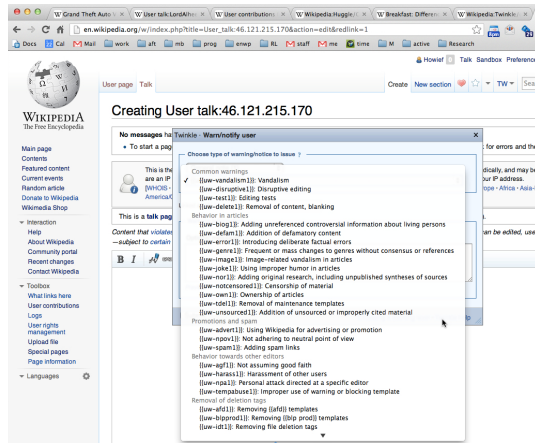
W Grand Theft Auto | W User talk:LordAlfre | W User contributions | W Wikipedia:Huggle/F | W Breakfast: Differen | W Wikipedia:Twinkle

en.wikipedia.org/w/index.php?title=User_talk:46.121.215.170&action=edit&redlink=1

Docs | Cal | Mail | work | aft | mb | prog | emep | RL | staff | me | time | M | active | Research

Howief | Talk | Sandbox | Preferences

User page | Talk | Create | New section | TW

Creating User talk:46.121.215.170

WIKIPEDIA
The Free Encyclopedia

Main page
Contents
Featured content
Current events
Random article
Donate to Wikipedia
Wikimedia Shop

Interaction
Help
About Wikipedia
Community portal
Recent changes
Contact Wikipedia

Toolbox
What links here
User contributions
Logs
User rights management
Upload file
Special pages
Page information

Languages

No messages ha
• To start a page
for errors and the
This is the
are an IP
[WHOIS
America
dically, and may be
IP address.
ope · Africa · Asia
This is a talk pag
Content that violates
—subject to certain
can be edited, use

Twinkle - Warn/notify user

Choose type of warning/notice to issue ?

Common warnings
✓ {{uw-vandalism1}}: Vandalism
{{uw-disruptive1}}: Disruptive editing
{{uw-test1}}: Editing tests
{{uw-delete1}}: Removal of content, blanking
Behavior in articles
{{uw-biog1}}: Adding unreferenced controversial information about living persons
{{uw-defam1}}: Addition of defamatory content
{{uw-error1}}: Introducing deliberate factual errors
{{uw-genre1}}: Frequent or mass changes to genres without consensus or references
{{uw-image1}}: Image-related vandalism in articles
{{uw-joke1}}: Using improper humor in articles
{{uw-nor1}}: Adding original research, including unpublished syntheses of sources
{{uw-notcensored1}}: Censorship of material
{{uw-own1}}: Ownership of articles
{{uw-tdel1}}: Removal of maintenance templates
{{uw-unsourced1}}: Addition of unsourced or improperly cited material
Promotions and spam
{{uw-advert1}}: Using Wikipedia for advertising or promotion
{{uw-npov1}}: Not adhering to neutral point of view
{{uw-spam1}}: Adding spam links
Behavior towards other editors
{{uw-agf1}}: Not assuming good faith
{{uw-harass1}}: Harassment of other users
{{uw-npa1}}: Personal attack directed at a specific editor
{{uw-tempabuse1}}: Improper use of warning or blocking template
Removal of deletion tags
{{uw-afd1}}: Removing {{afd}} templates
{{uw-blpprod1}}: Removing {{blp prod}} templates
{{uw-idt1}}: Removing file deletion tags